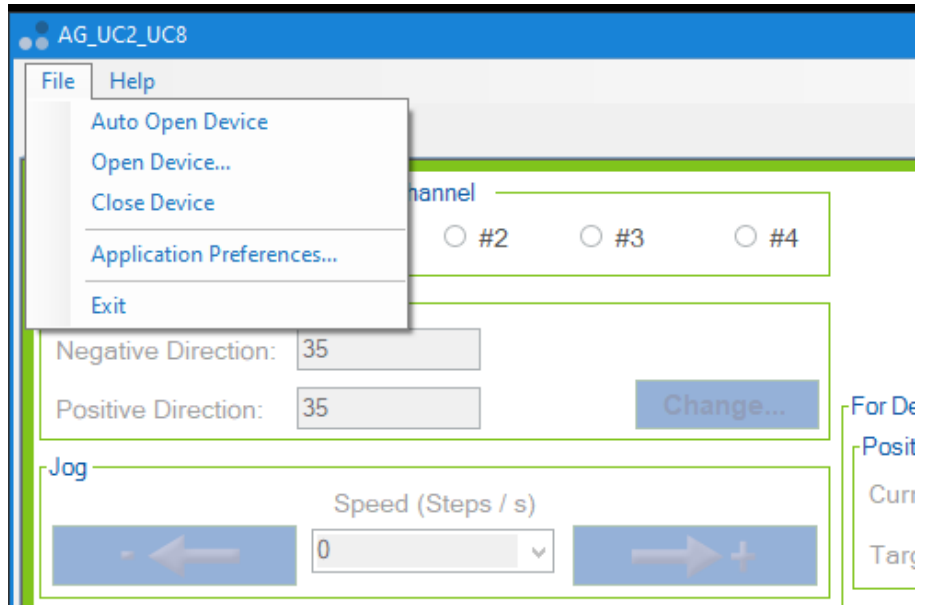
AG_UC2_UC8

File Help

Auto Open Device
Open Device...
Close Device
Application Preferences...
Exit

hannel

#2 #3 #4

Negative Direction: 35

Positive Direction: 35

Change...

For De

Posit

Curr

Targ

Jog

Speed (Steps / s)

- 0 +